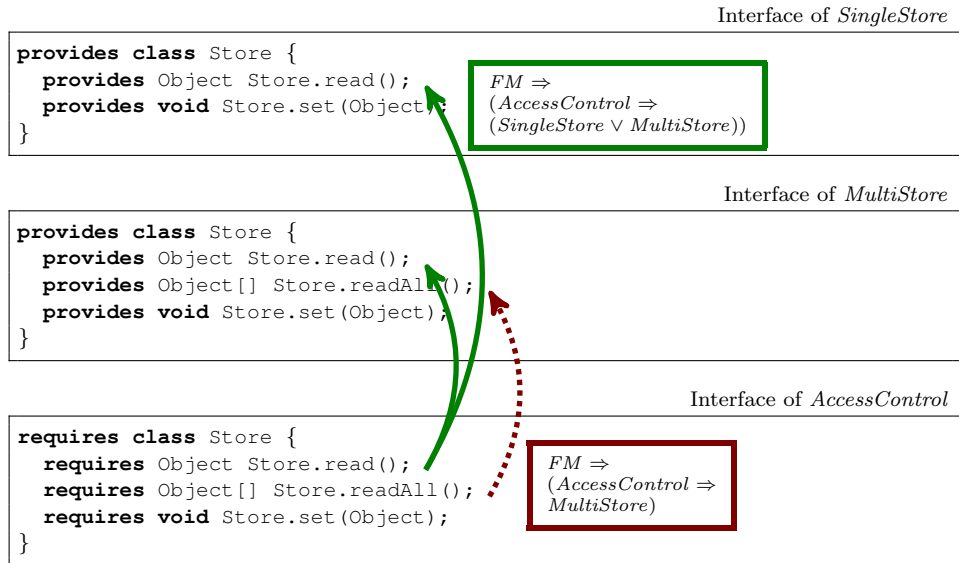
Interface of *SingleStore*

```
provides class Store {
  provides Object Store.read();
  provides void Store.set(Object);
}
```

$FM \Rightarrow$ $(AccessControl \Rightarrow$ $(SingleStore \vee MultiStore))$

Interface of *MultiStore*

```
provides class Store {
  provides Object Store.read();
  provides Object[] Store.readAll();
  provides void Store.set(Object);
}
```

Interface of *AccessControl*

```
requires class Store {
  requires Object Store.read();
  requires Object[] Store.readAll();
  requires void Store.set(Object);
}
```

$FM \Rightarrow$ $(AccessControl \Rightarrow$ $MultiStore)$